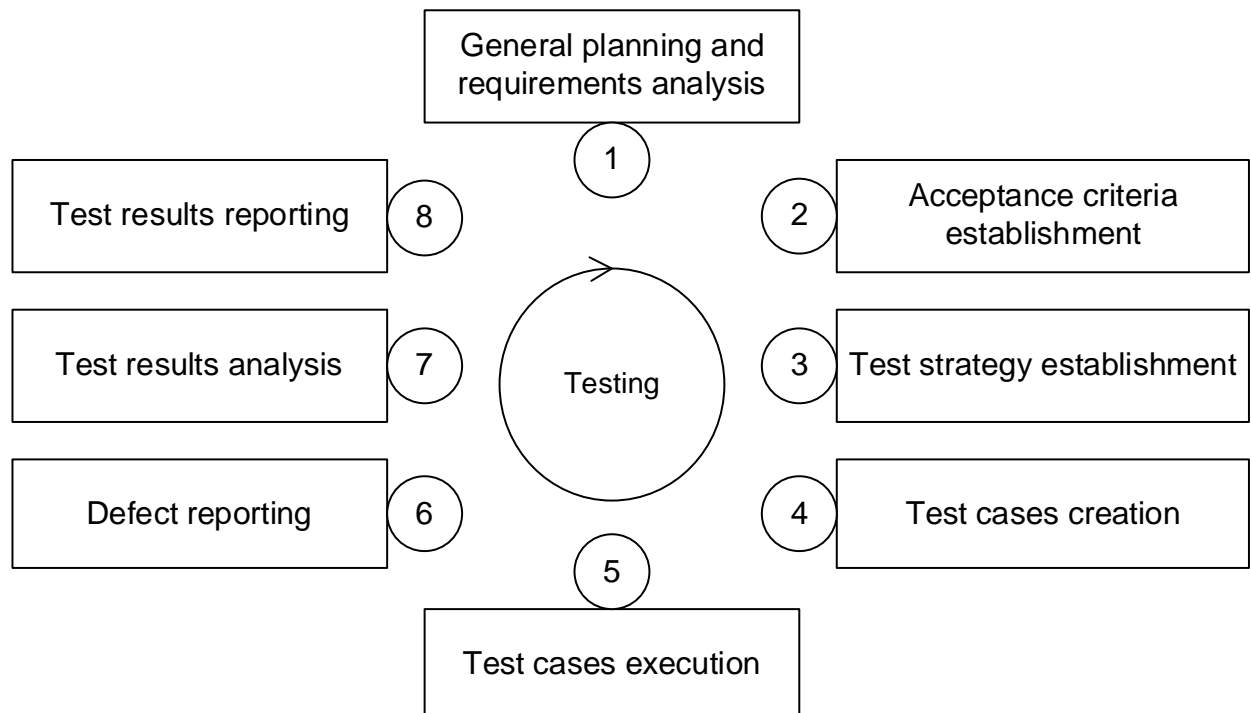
General planning and requirements analysis

1

Test results reporting

8

2

Acceptance criteria establishment

Test results analysis

7

Testing

3

Test strategy establishment

Defect reporting

6

4

Test cases creation

5

Test cases execution